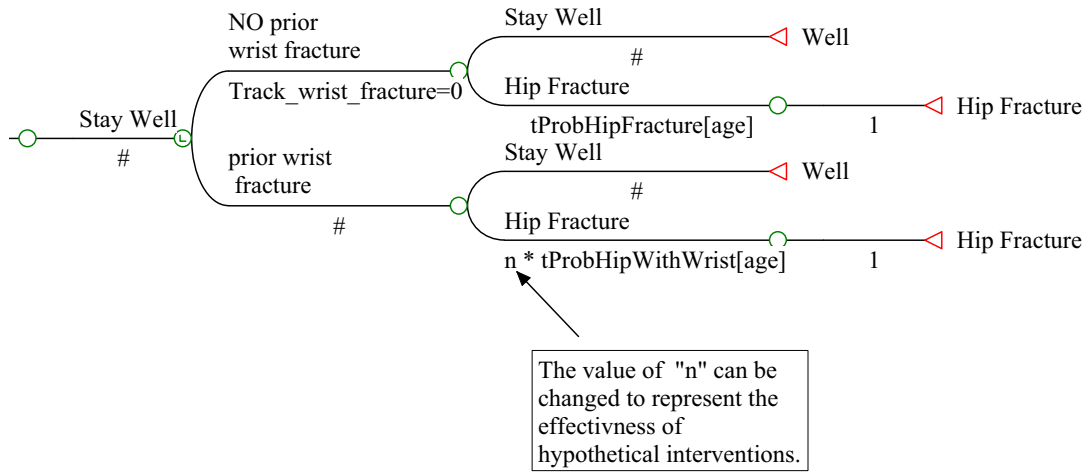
Stay Well

#

NO prior wrist fracture

Track_wrist_fracture=0

Stay Well

#

Well

Hip Fracture

tProbHipFracture[age]

1

Hip Fracture

prior wrist fracture

#

Stay Well

#

Well

Hip Fracture

n * tProbHipWithWrist[age]

1

Hip Fracture

The value of "n" can be changed to represent the effectivness of hypothetical interventions.